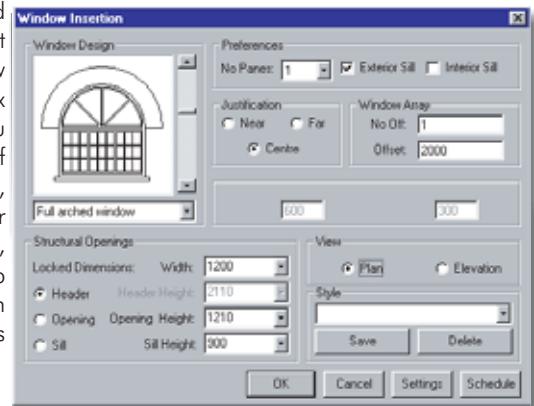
d
t
y
k
u
f
,
r
,
o
n
s

Window Insertion

Window Design

Full arched window

Preferences

No Panes: 1

Exterior Sill

Interior Sill

Justification

Near

Far

Centre

Window Array

No Off: 1

Offset: 2000

600

300

Structural Openings

Locked Dimensions:

Width: 1200

Header

Header Height: 2110

Opening

Opening Height: 1210

Sill

Sill Height: 900

View

Plan

Elevation

Style

Save

Delete

OK

Cancel

Settings

Schedule